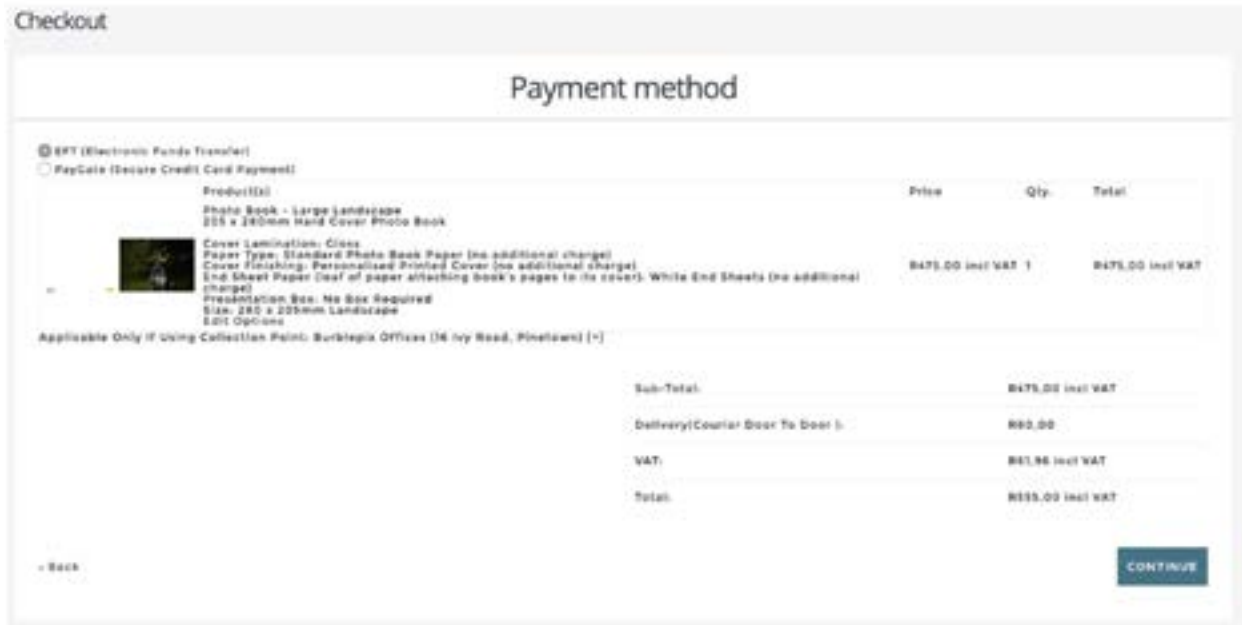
Checkout

Payment method

EFT (Electronic Funds Transfer)
PayGate (Secure Credit Card Payment)

| Product(s) | Price | Qty. | Total |
|---|---|---|---|
| Photo Book - Large Landscape 215 x 280mm Hard Cover Photo Book Cover Lamination: Gloss Paper Type: Standard Photo Book Paper (no additional charge) Cover Finishing: Personalised Printed Cover (no additional charge) End Sheet Paper (leaf of paper attaching book's pages to its cover): White End Sheets (no additional charge) Presentation Box: No Box Required Size: 280 x 205mm Landscape Edit Options | R475.00 incl VAT | 1 | R475.00 incl VAT |

Applicable Only If Using Collection Point: Burblepix Offices (36 Ivy Road, Pinetown) [×]

| | |
|---|---|
| Sub-Total: | R475.00 incl VAT |
| Delivery(Courier Door To Door ): | R80.00 |
| VAT: | R61.96 incl VAT |
| Total: | R555.00 incl VAT |

« Back

CONTINUE